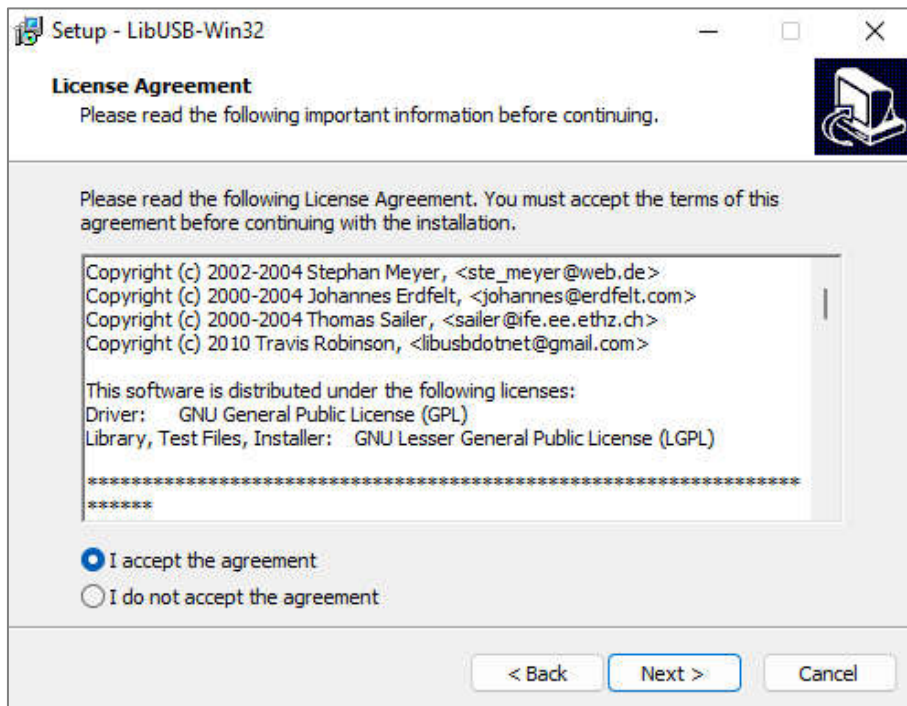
Setup - LibUSB-Win32

License Agreement
Please read the following important information before continuing.

Please read the following License Agreement. You must accept the terms of this agreement before continuing with the installation.

Copyright (c) 2002-2004 Stephan Meyer, <ste_meyer@web.de>
Copyright (c) 2000-2004 Johannes Erdfelt, <johannes@erdfelt.com>
Copyright (c) 2000-2004 Thomas Sailer, <sailer@ife.ee.ethz.ch>
Copyright (c) 2010 Travis Robinson, <libusbdotnet@gmail.com>

This software is distributed under the following licenses:
Driver: GNU General Public License (GPL)
Library, Test Files, Installer: GNU Lesser General Public License (LGPL)

**********************************************************************

I accept the agreement
I do not accept the agreement

< Back
Next >
Cancel